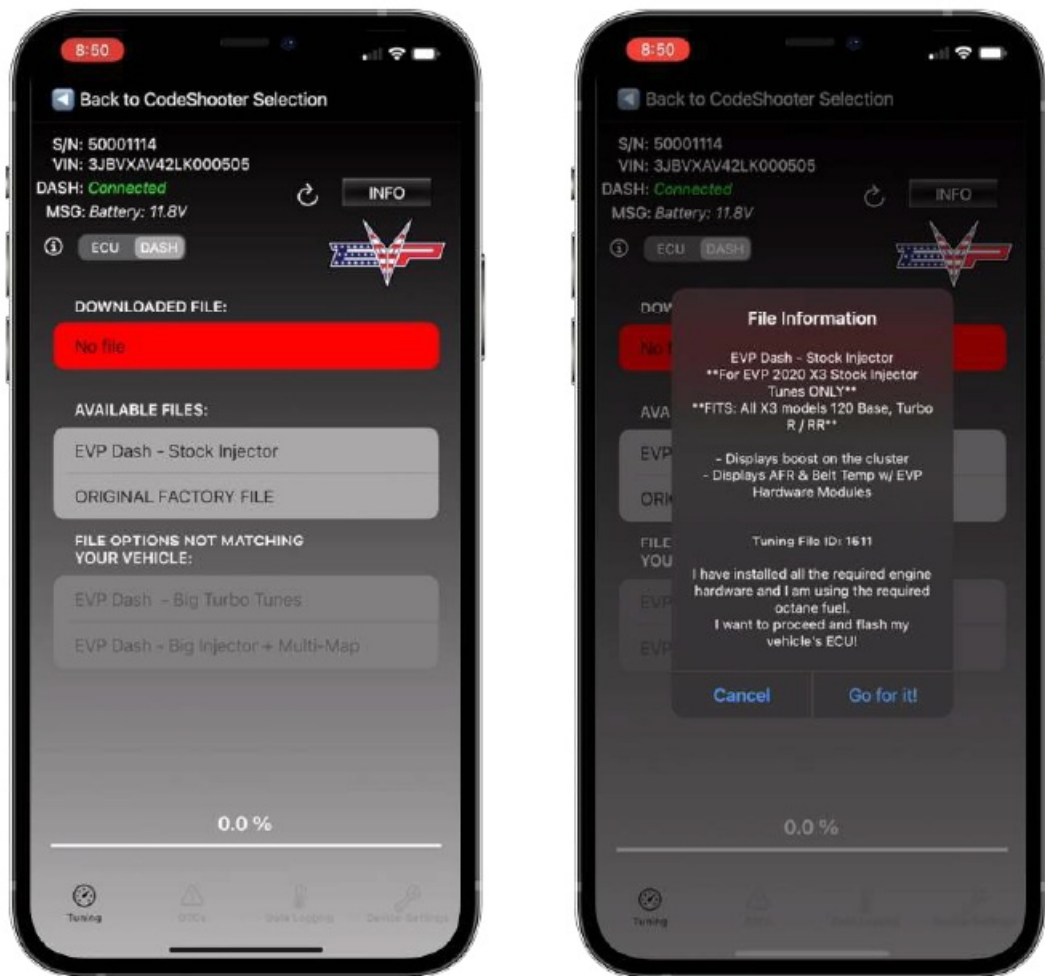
8:50

Back to CodeShooter Selection

S/N: 50001114
VIN: 3JBVXAV42LK000505
DASH: Connected
MSG: Battery: 11.8V

INFO

ECU DASH

DOWNLOADED FILE:

No file

AVAILABLE FILES:

EVP Dash - Stock Injector

ORIGINAL FACTORY FILE

FILE OPTIONS NOT MATCHING YOUR VEHICLE:

EVP Dash - Big Turbo Tunes

EVP Dash - Big Injector + Multi-Map

0.0 %

Tuning DTCs Data Logging Device Settings

8:50

Back to CodeShooter Selection

S/N: 50001114
VIN: 3JBVXAV42LK000505
DASH: Connected
MSG: Battery: 11.8V

INFO

ECU DASH

File Information

EVP Dash - Stock Injector
**For EVP 2020 X3 Stock Injector Tunes ONLY**
**FITS: All X3 models 120 Base, Turbo R / RR**

- Displays boost on the cluster
- Displays AFR & Belt Temp w/ EVP Hardware Modules

Tuning File ID: 1611

I have installed all the required engine hardware and I am using the required octane fuel.
I want to proceed and flash my vehicle's ECU!

Cancel Go for it!

0.0 %

Tuning